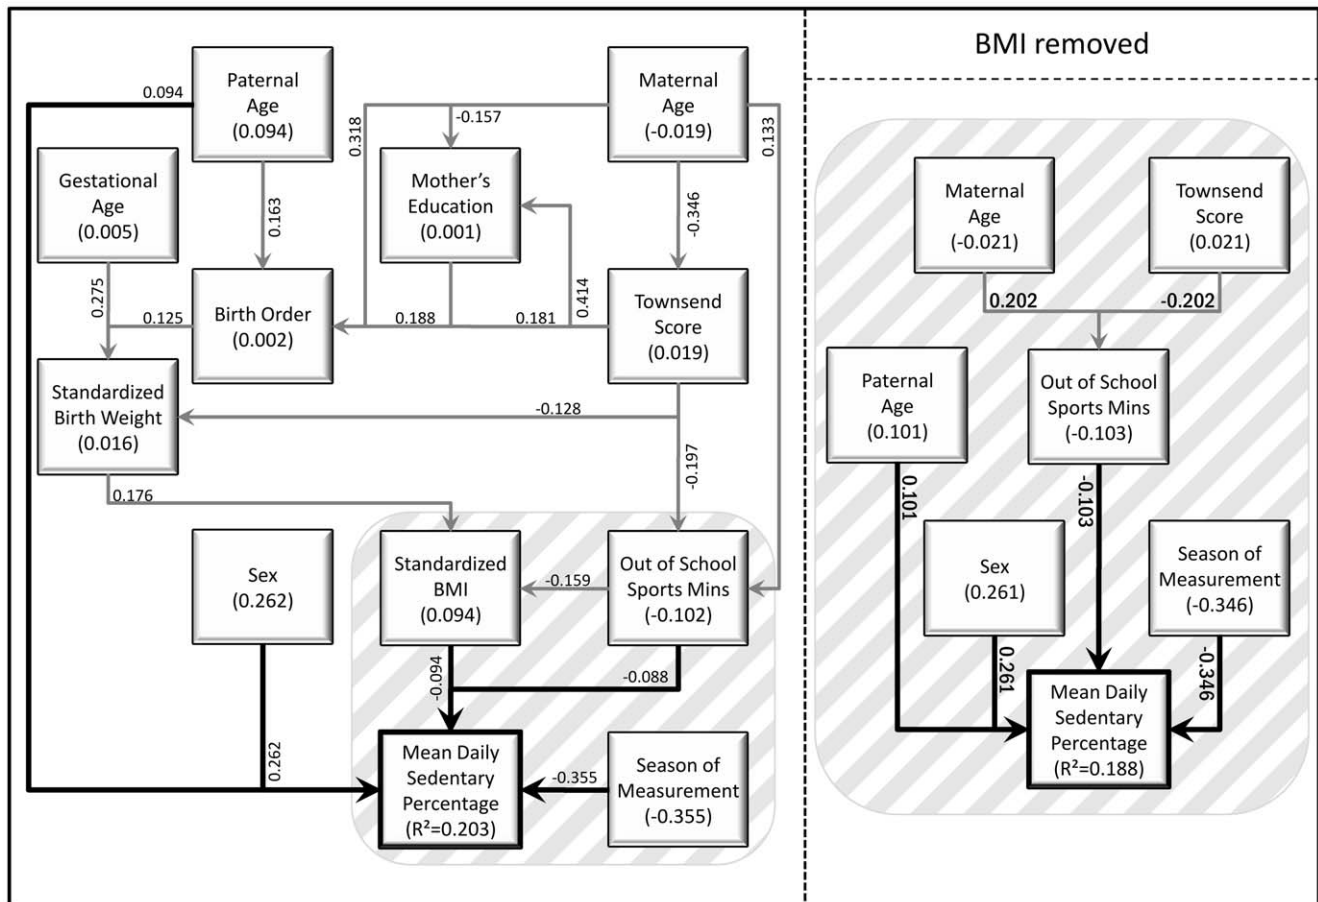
Paternal Age (0.094)

0.094

Maternal Age (-0.019)

-0.157

0.318

0.133

Gestational Age (0.005)

0.163

Mother's Education (0.001)

-0.346

0.275

0.125

Birth Order (0.002)

0.188

0.181

0.414

Townsend Score (0.019)

Standardized Birth Weight (0.016)

-0.128

-0.197

0.176

Sex (0.262)

Standardized BMI (0.094)

-0.159

Out of School Sports Mins (-0.102)

-0.094

-0.088

0.262

Mean Daily Sedentary Percentage ($R^2$=0.203)

-0.355

Season of Measurement (-0.355)

BMI removed

Maternal Age (-0.021)

Townsend Score (0.021)

0.202

-0.202

Paternal Age (0.101)

Out of School Sports Mins (-0.103)

0.101

-0.103

Sex (0.261)

Season of Measurement (-0.346)

0.261

-0.346

Mean Daily Sedentary Percentage ($R^2$=0.188)